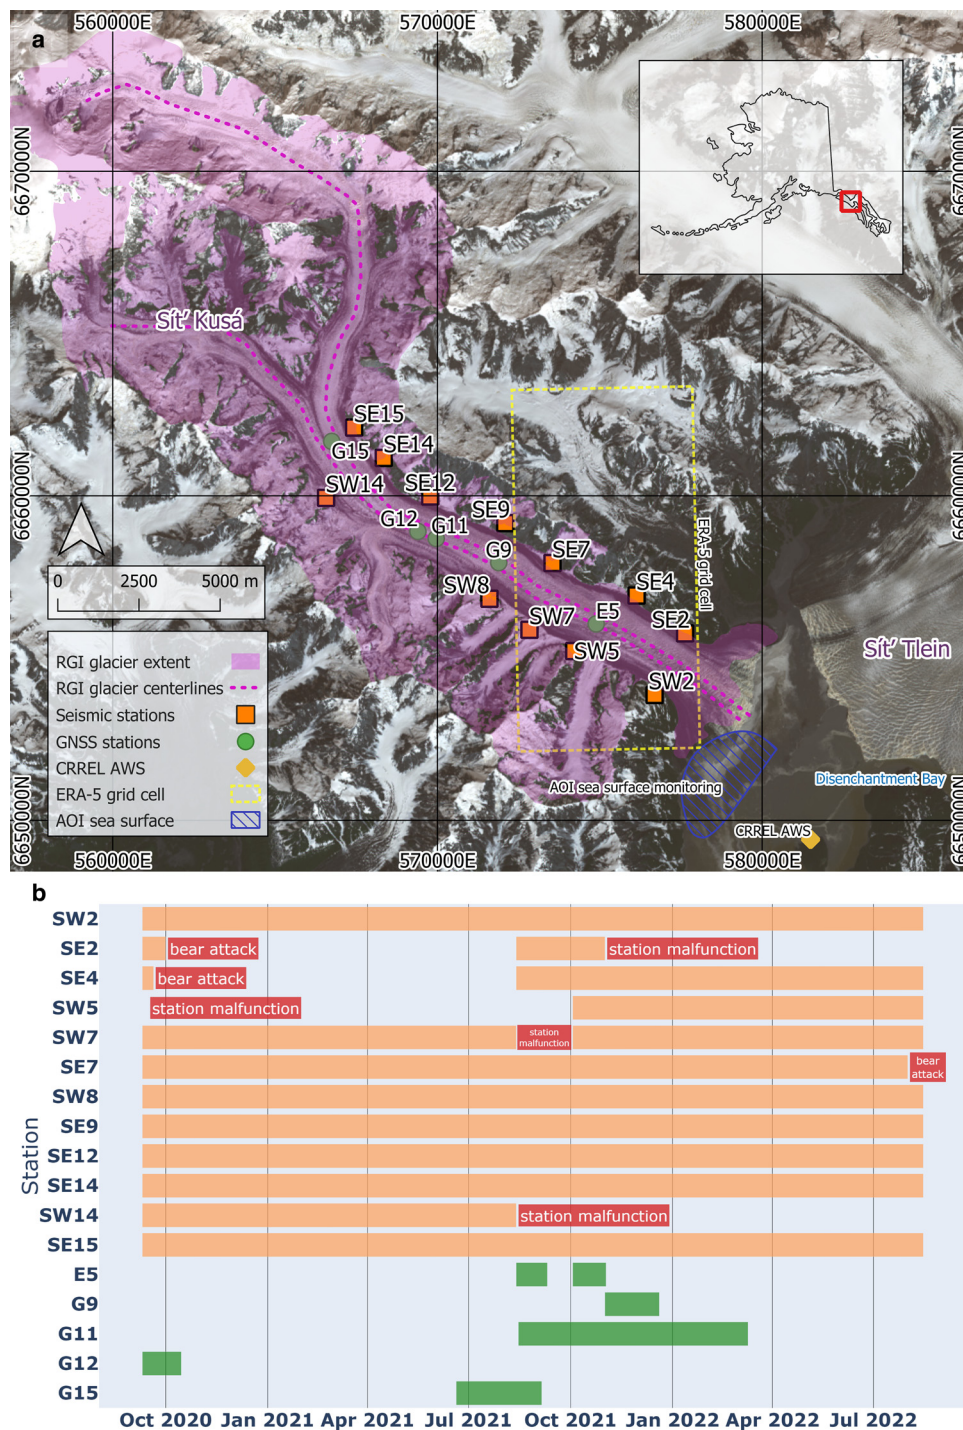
a

560000E 570000E 580000E

6670000N 6660000N 6650000N

Sít' Kusá

SE15 G15 SE14 SW14 SE12 SE9 G12 G11 G9 SE7 SW8 SE4 SW7 E5 SE2 SW5 SW2

ERA-5 grid cell

Sít' Tlein

Disenchantment Bay

AOI sea surface monitoring

CRREL AWS

0 2500 5000 m

RGI glacier extent
RGI glacier centerlines
Seismic stations
GNSS stations
CRREL AWS
ERA-5 grid cell
AOI sea surface

560000E 570000E 580000E

b

Station

SW2
SE2 bear attack station malfunction
SE4 bear attack
SW5 station malfunction
SW7 station malfunction
SE7 bear attack
SW8
SE9
SE12
SE14
SW14 station malfunction
SE15
E5
G9
G11
G12
G15

Oct 2020 Jan 2021 Apr 2021 Jul 2021 Oct 2021 Jan 2022 Apr 2022 Jul 2022